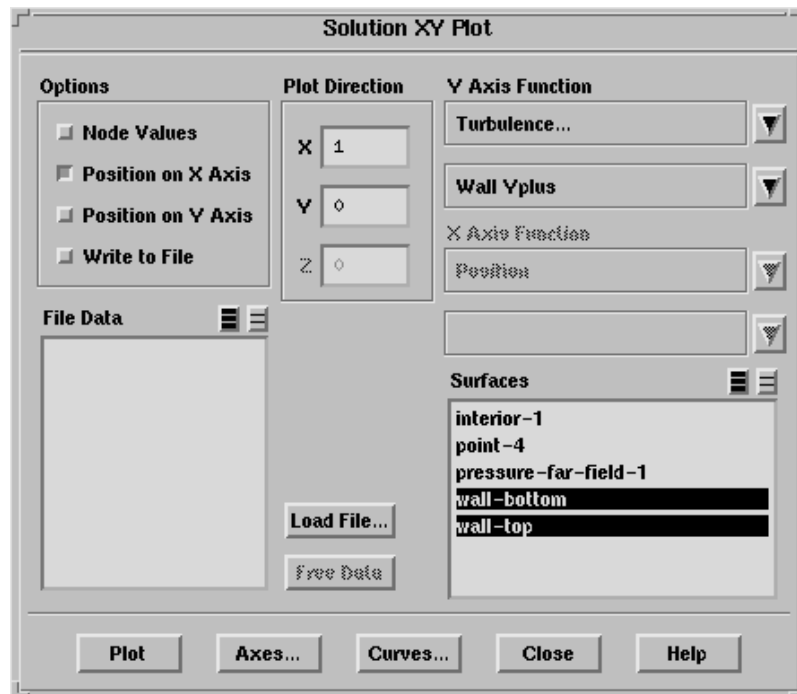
Solution XY Plot

Options

Node Values

Position on X Axis

Position on Y Axis

Write to File

Plot Direction

X 1

Y 0

Z 0

Y Axis Function

Turbulence...

Wall Yplus

X Axis Function

Position

File Data

Surfaces

interior-1

point-4

pressure-far-field-1

wall-bottom

wall-top

Load File...

Free Data

Plot

Axes...

Curves...

Close

Help